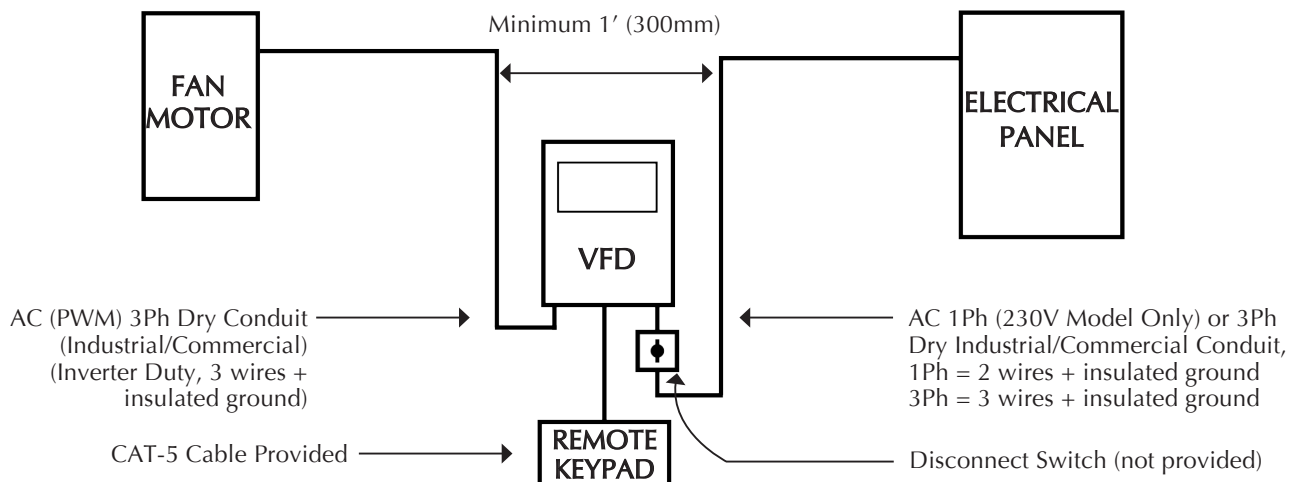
Minimum 1′ (300mm)

FAN MOTOR

ELECTRICAL PANEL

VFD

AC (PWM) 3Ph Dry Conduit (Industrial/Commercial) (Inverter Duty, 3 wires + insulated ground)

AC 1Ph (230V Model Only) or 3Ph Dry Industrial/Commercial Conduit, 1Ph = 2 wires + insulated ground 3Ph = 3 wires + insulated ground

CAT-5 Cable Provided

REMOTE KEYPAD

Disconnect Switch (not provided)